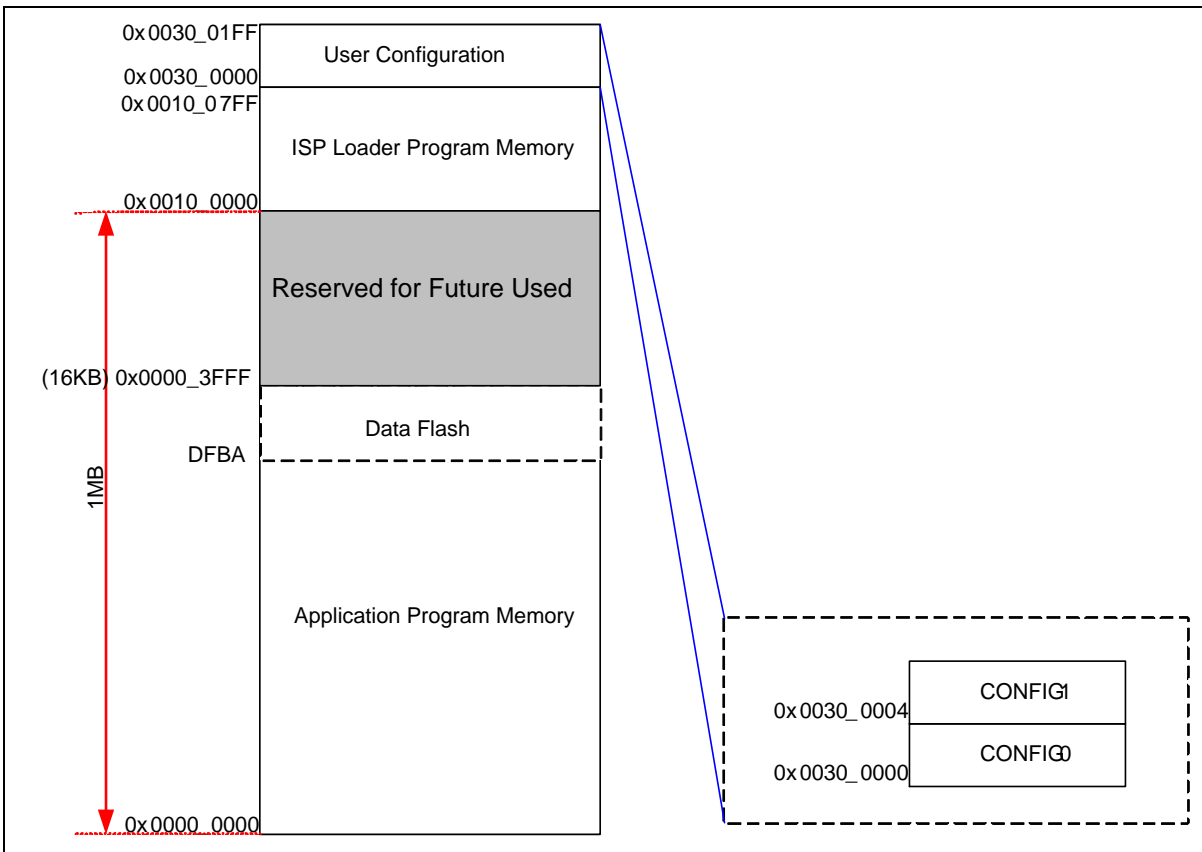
0x0030_01FF
User Configuration
0x0030_0000
0x0010_07FF
ISP Loader Program Memory
0x0010_0000
Reserved for Future Used
(16KB) 0x0000_3FFF
Data Flash
DFBA
1MB
Application Program Memory
0x0000_0000

CONFIG1
0x0030_0004
CONFIG0
0x0030_0000